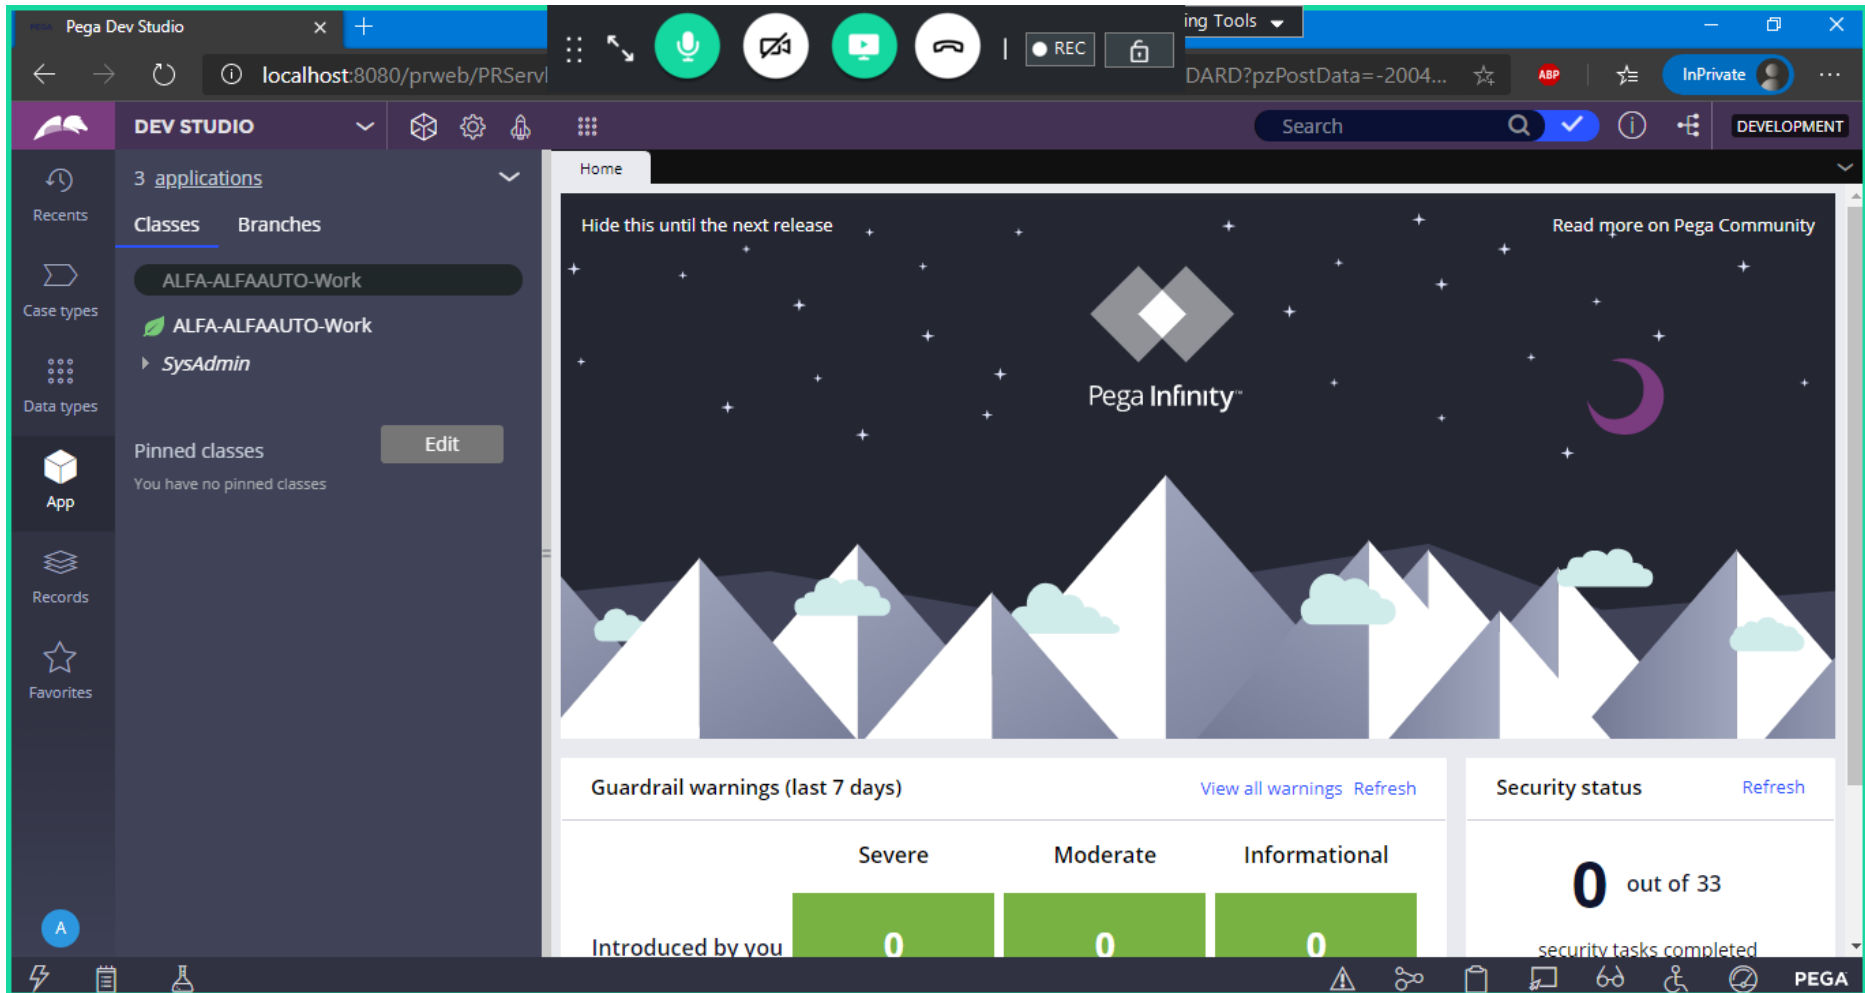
Pega Dev Studio

ing Tools

REC

localhost:8080/prweb/PRServl

DARD?pzPostData=-2004...

ABP

InPrivate

DEV STUDIO

Search

DEVELOPMENT

Recents

Case types

Data types

App

Records

Favorites

A

3 applications

Classes

Branches

ALFA-ALFAAUTO-Work

ALFA-ALFAAUTO-Work

SysAdmin

Pinned classes

Edit

You have no pinned classes

Home

Hide this until the next release

Read more on Pega Community

Pega Infinity™

Guardrail warnings (last 7 days)

View all warnings Refresh

| | Severe | Moderate | Informational |
|---|---|---|---|
| Introduced by you | 0 | 0 | 0 |

Security status

Refresh

0 out of 33

security tasks completed

PEGA